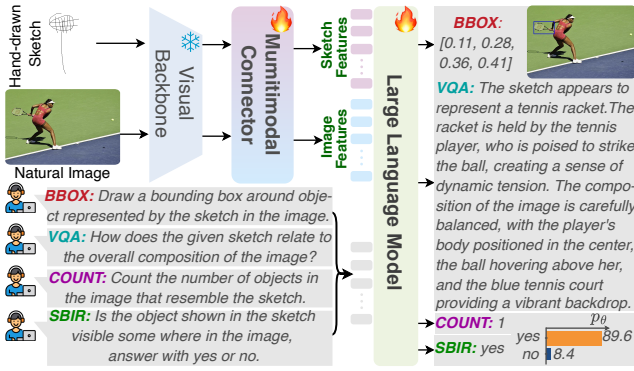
Hand-drawn Sketch

Natural Image

Visual Backbone

Mumitimodal Connector

Sketch Features

Image Features

Large Language Model

BBOX: Draw a bounding box around object represented by the sketch in the image.

VQA: How does the given sketch relate to the overall composition of the image?

COUNT: Count the number of objects in the image that resemble the sketch.

SBIR: Is the object shown in the sketch visible some where in the image, answer with yes or no.

BBOX: [0.11, 0.28, 0.36, 0.41]

VQA: The sketch appears to represent a tennis racket.The racket is held by the tennis player, who is poised to strike the ball, creating a sense of dynamic tension. The composition of the image is carefully balanced, with the player's body positioned in the center, the ball hovering above her, and the blue tennis court providing a vibrant backdrop.

COUNT: 1

SBIR: yes

$p_\theta$

yes 89.6

no 8.4